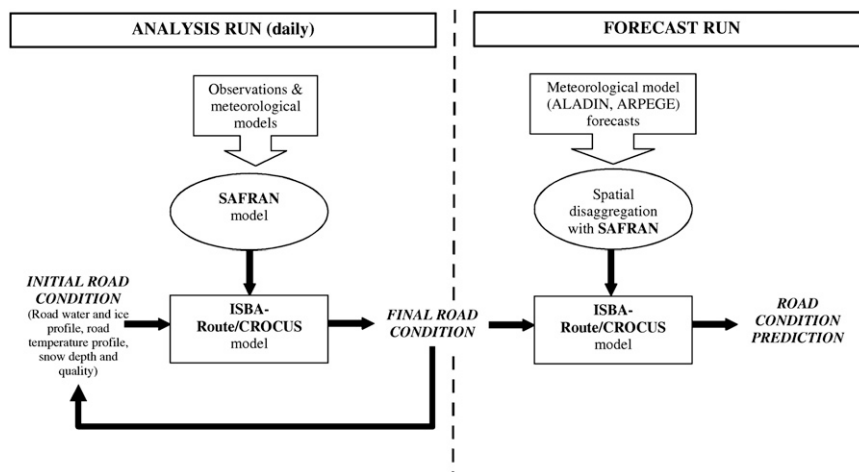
ANALYSIS RUN (daily)

FORECAST RUN

Observations & meteorological models

SAFRAN model

INITIAL ROAD CONDITION (Road water and ice profile, road temperature profile, snow depth and quality)

ISBA-Route/CROCUS model

FINAL ROAD CONDITION

Meteorological model (ALADIN, ARPEGE) forecasts

Spatial disaggregation with SAFRAN

ISBA-Route/CROCUS model

ROAD CONDITION PREDICTION